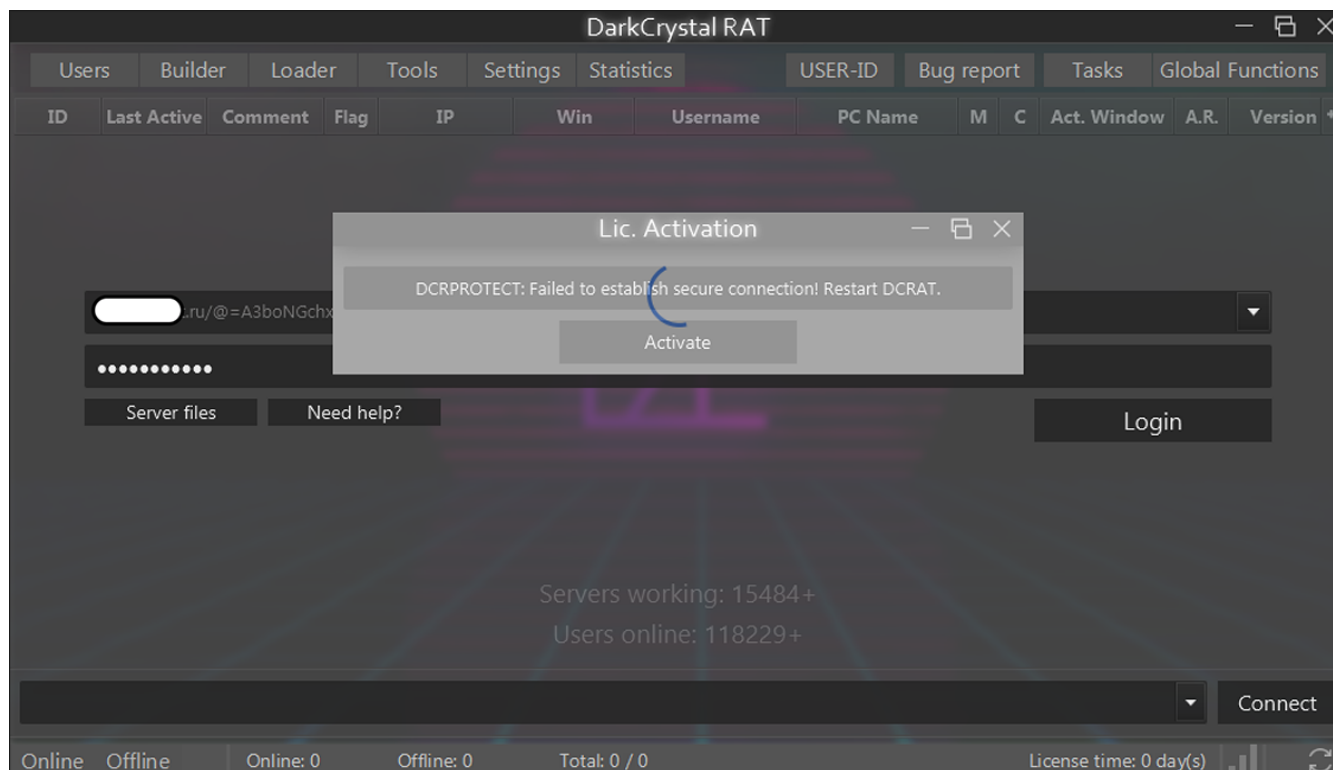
DarkCrystal RAT

Users Builder Loader Tools Settings Statistics USER-ID Bug report Tasks Global Functions

| ID | Last Active | Comment | Flag | IP | Win | Username | PC Name | M | C | Act. Window | A.R. | Version |
|---|---|---|---|---|---|---|---|---|---|---|---|---|

Lic. Activation

DCRPROTECT: Failed to establish secure connection! Restart DCRAT.

Activate

.ru/@=A3boNGchx

•••••••••••

Server files Need help?

Login

Servers working: 15484+

Users online: 118229+

Connect

Online Offline Online: 0 Offline: 0 Total: 0 / 0 License time: 0 day(s)